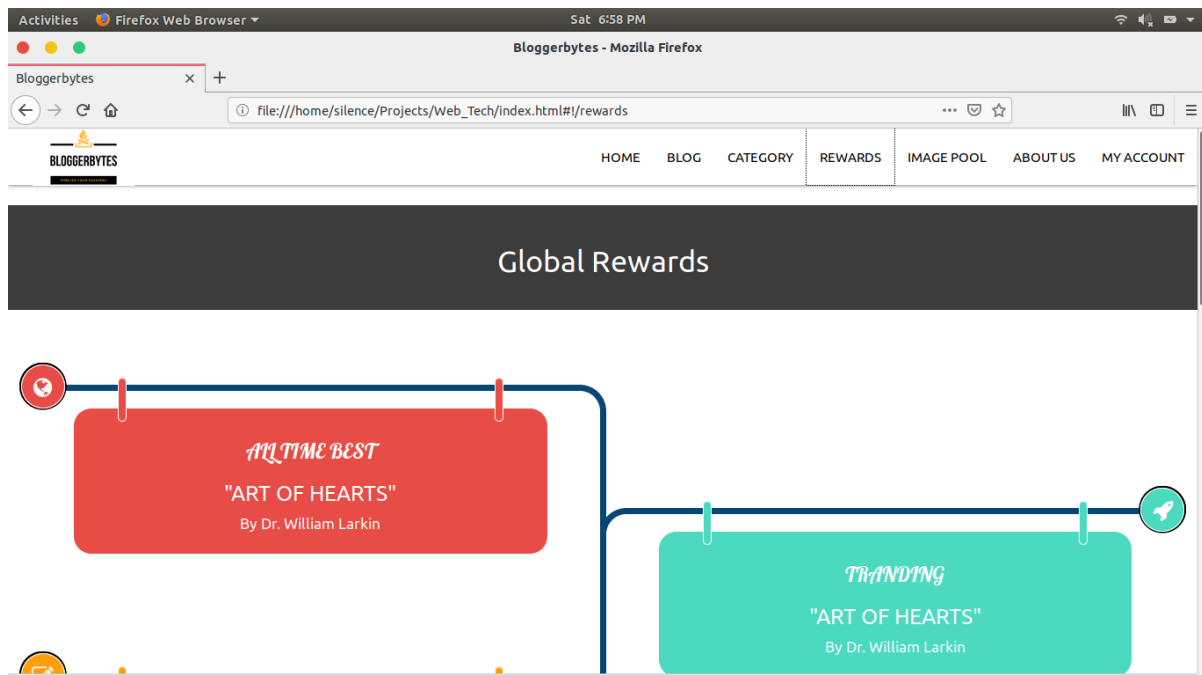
Activities Firefox Web Browser Sat 6:58 PM

Bloggerbytes - Mozilla Firefox

Bloggerbytes ×

file:///home/silence/Projects/Web_Tech/index.html#!/rewards

BLOGGERBYTES

PUBLISH YOUR PASSIONS

HOME BLOG CATEGORY REWARDS IMAGE POOL ABOUT US MY ACCOUNT

Global Rewards

ALL TIME BEST

"ART OF HEARTS"

By Dr. William Larkin

TRANDING

"ART OF HEARTS"

By Dr. William Larkin